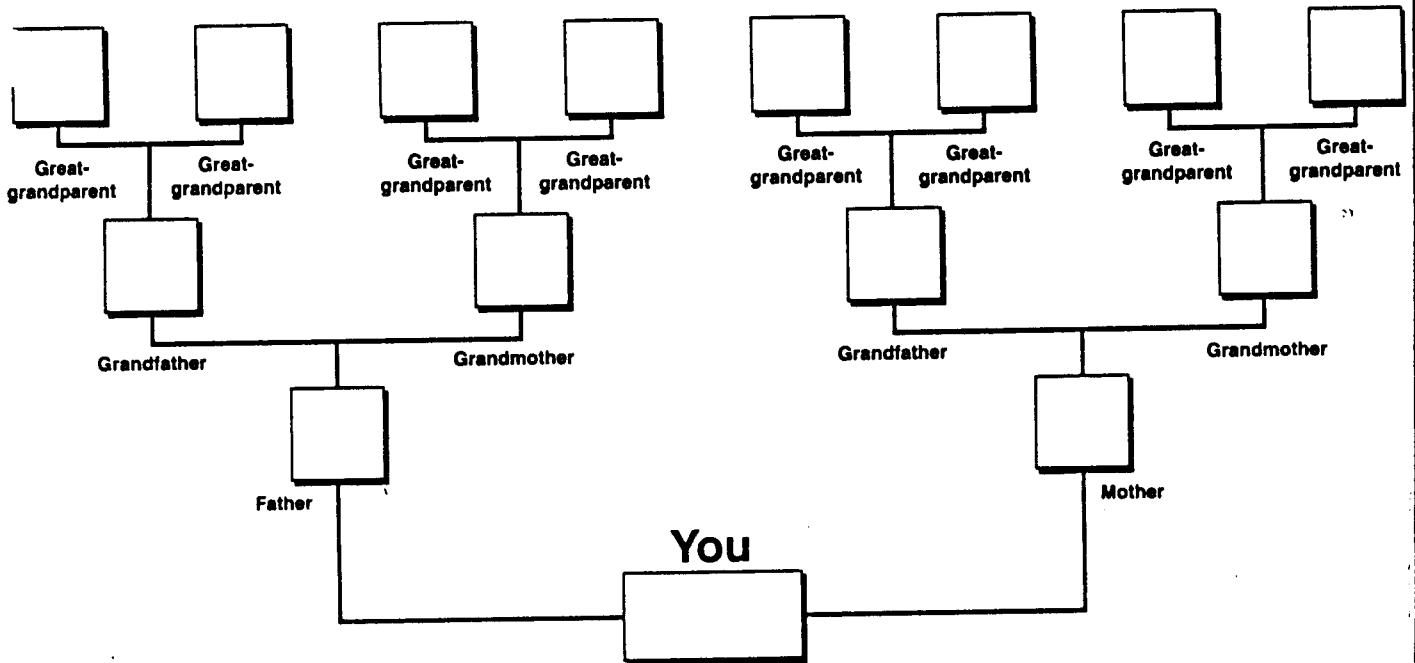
Great-grandparent
Great-grandparent
Great-grandparent
Great-grandparent
Great-grandparent
Great-grandparent
Great-grandparent
Great-grandparent

Grandfather
Grandmother
Grandfather
Grandmother

Father
Mother

You